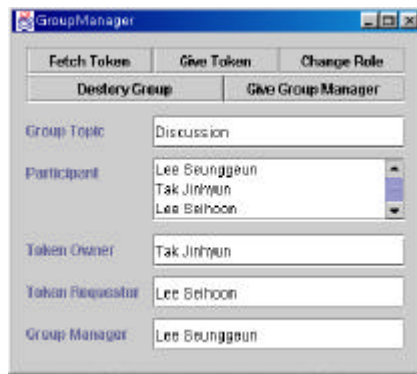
GroupManager

Fetch Token | Give Token | Change Role

Destery Group | Give Group Manager

Group Topic | Discussion

Participant | Lee Seunggeun
Tak Jinhyun
Lee Seihoon

Token Owner | Tak Jinhyun

Token Requestor | Lee Seihoon

Group Manager | Lee Seunggeun